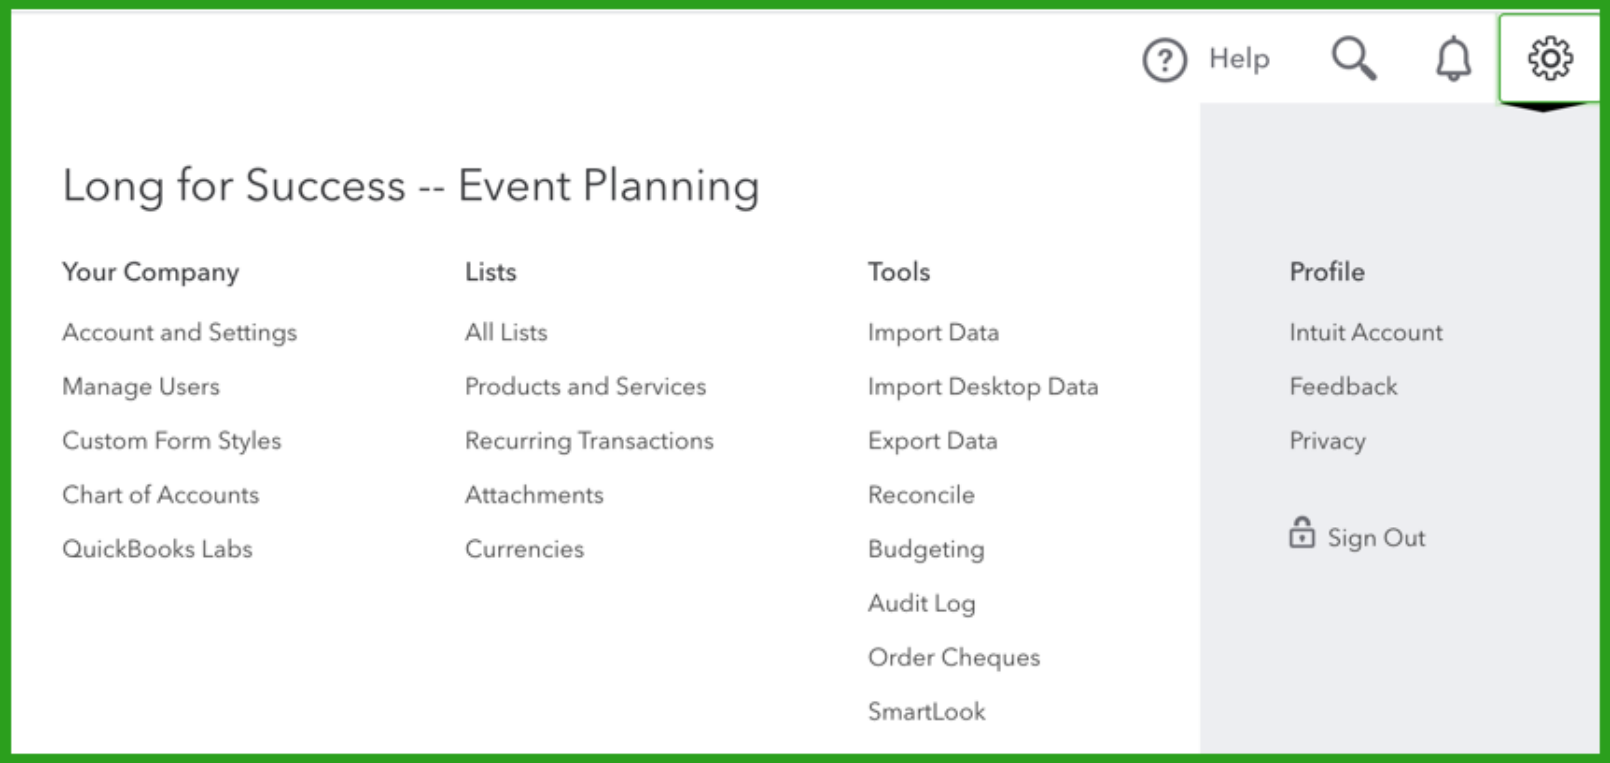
Help

Long for Success -- Event Planning

Your Company

Account and Settings

Manage Users

Custom Form Styles

Chart of Accounts

QuickBooks Labs

Lists

All Lists

Products and Services

Recurring Transactions

Attachments

Currencies

Tools

Import Data

Import Desktop Data

Export Data

Reconcile

Budgeting

Audit Log

Order Cheques

SmartLook

Profile

Intuit Account

Feedback

Privacy

Sign Out